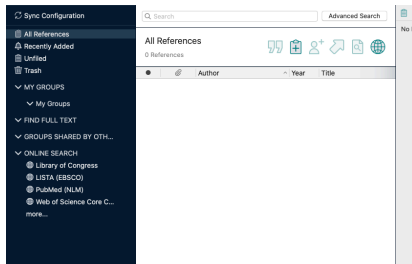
Sync Configuration
All References
Recently Added
Unfiled
Trash
MY GROUPS
My Groups
FIND FULL TEXT
GROUPS SHARED BY OTH...
ONLINE SEARCH
Library of Congress
LISTA (EBSCO)
PubMed (NLM)
Web of Science Core C...
more...

Search
Advanced Search
All References
0 References

| ● | | Author | Year | Title |
|---|---|---|---|---|

No